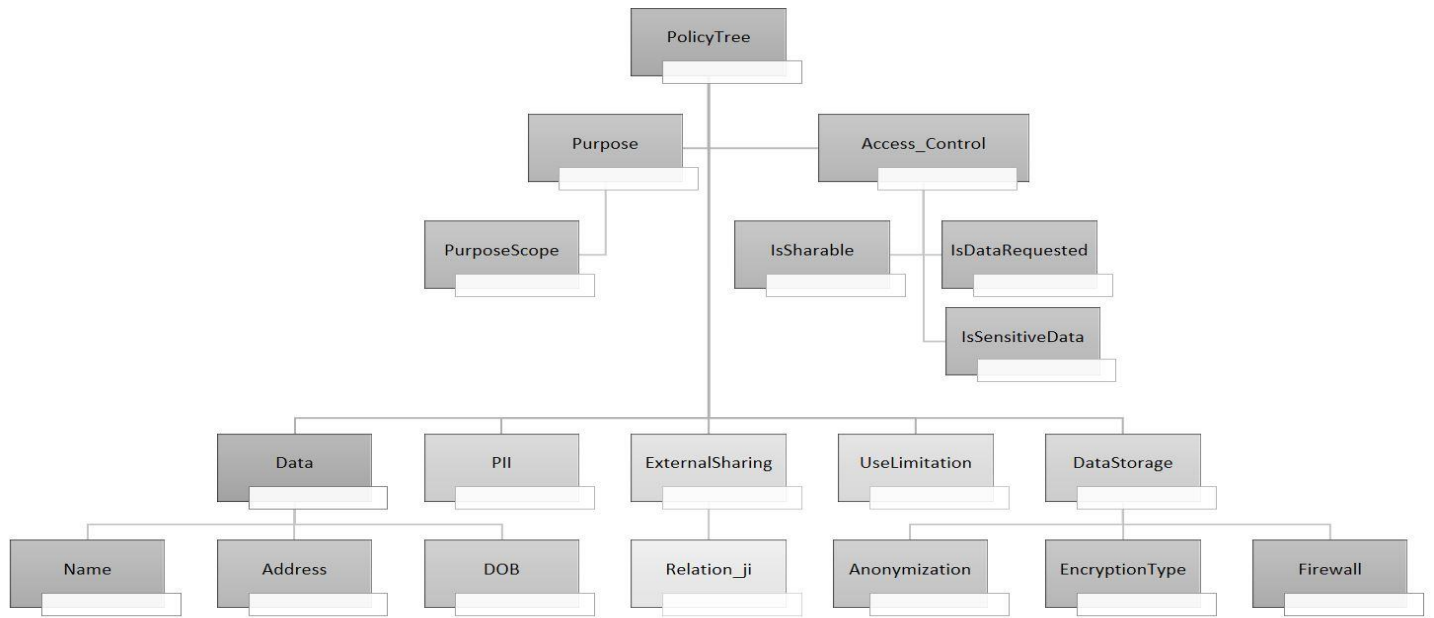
PolicyTree

Purpose

Access_Control

PurposeScope

IsSharable

IsDataRequested

IsSensitiveData

Data

PII

ExternalSharing

UseLimitation

DataStorage

Name

Address

DOB

Relation_ji

Anonymization

EncryptionType

Firewall